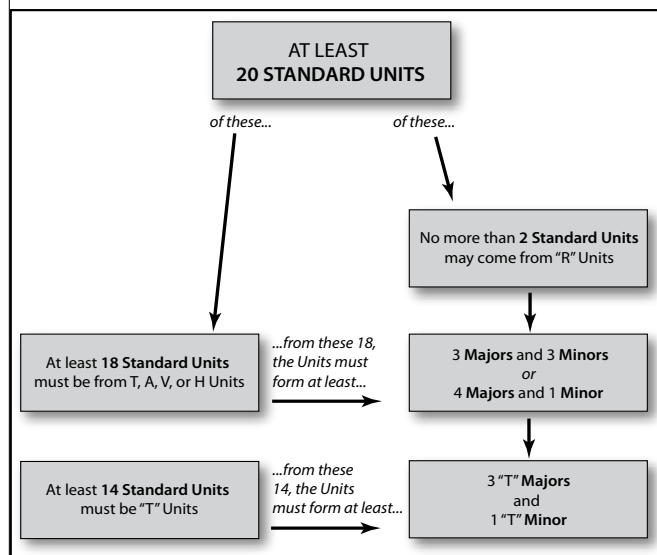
AT LEAST
**20 STANDARD UNITS**

*of these...*

*of these...*

No more than **2 Standard Units** may come from "R" Units

At least **18 Standard Units** must be from T, A, V, or H Units

*...from these 18, the Units must form at least...*

3 **Majors** and 3 **Minors**
*or*
4 **Majors** and 1 **Minor**

At least **14 Standard Units** must be "T" Units

*...from these 14, the Units must form at least...*

3 "T" **Majors**
and
1 "T" **Minor**